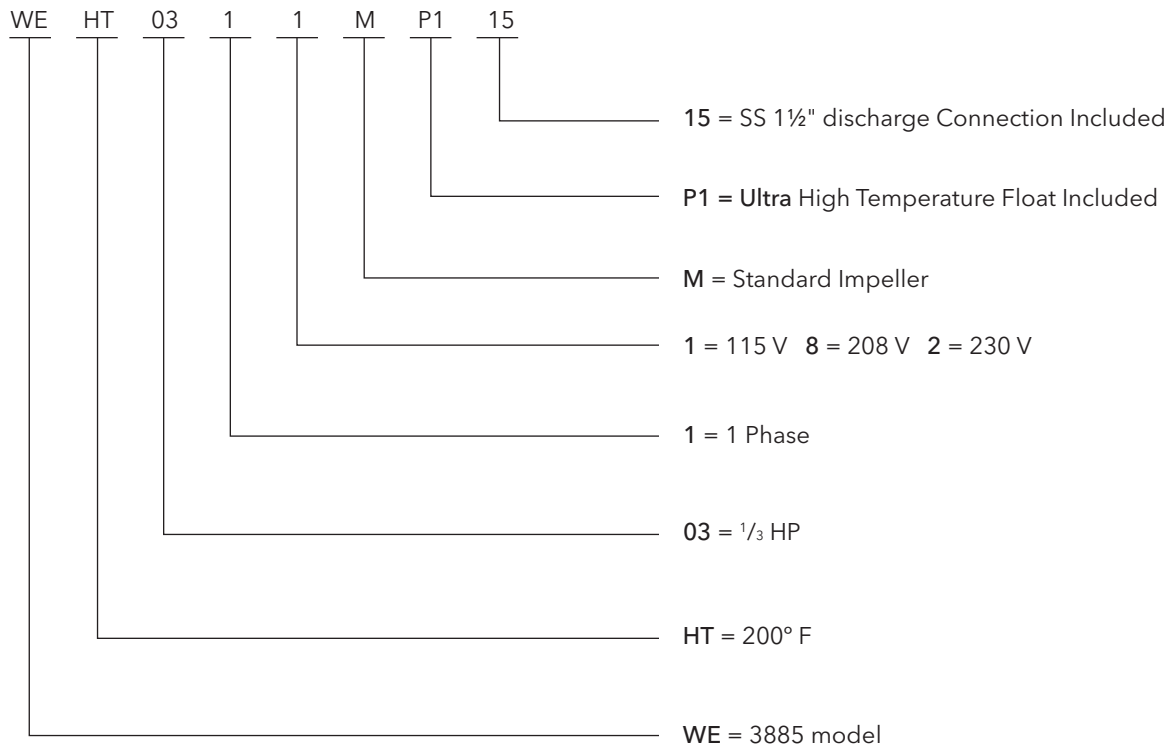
WE HT 03 1 1 M P1 15

15 = SS 1½" discharge Connection Included

P1 = Ultra High Temperature Float Included

M = Standard Impeller

1 = 115 V 8 = 208 V 2 = 230 V

1 = 1 Phase

03 = $\frac{1}{3}$ HP

HT = 200° F

WE = 3885 model